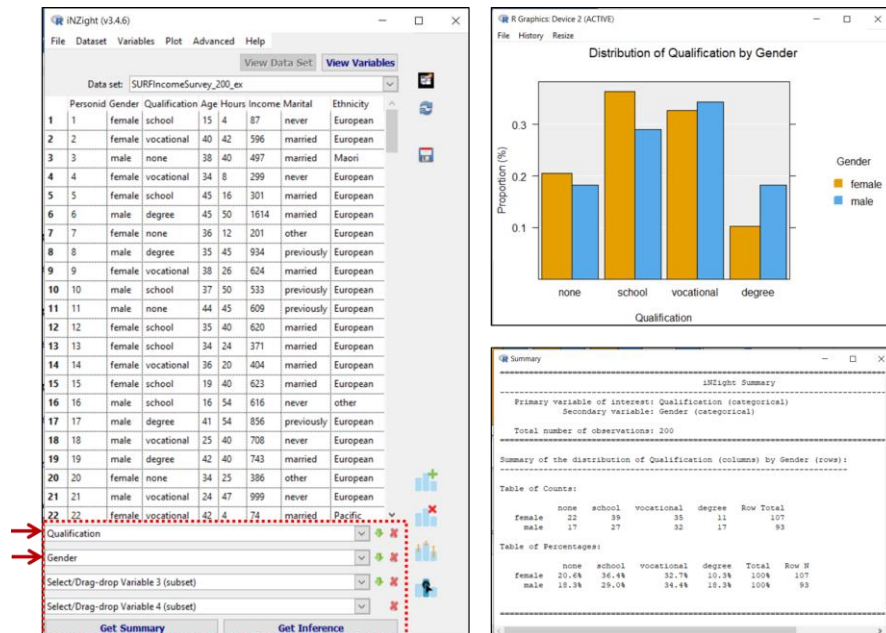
iNZight (v3.4.6)

File Dataset Variables Plot Advanced Help

View Data Set View Variables

Data set: SURFIncomeSurvey_200_ex

| | Personid | Gender | Qualification | Age | Hours | Income | Marital | Ethnicity |
|---|---|---|---|---|---|---|---|---|
| 1 | 1 | female | school | 15 | 4 | 87 | never | European |
| 2 | 2 | female | vocational | 40 | 42 | 596 | married | European |
| 3 | 3 | male | none | 38 | 40 | 497 | married | Maori |
| 4 | 4 | female | vocational | 34 | 8 | 299 | never | European |
| 5 | 5 | female | school | 45 | 16 | 301 | married | European |
| 6 | 6 | male | degree | 45 | 50 | 1614 | married | European |
| 7 | 7 | female | none | 36 | 12 | 201 | other | European |
| 8 | 8 | male | degree | 35 | 45 | 934 | previously | European |
| 9 | 9 | female | vocational | 38 | 26 | 624 | married | European |
| 10 | 10 | male | school | 37 | 50 | 533 | previously | European |
| 11 | 11 | male | none | 44 | 45 | 609 | previously | European |
| 12 | 12 | female | school | 35 | 40 | 620 | married | European |
| 13 | 13 | female | school | 34 | 24 | 371 | married | European |
| 14 | 14 | female | vocational | 36 | 20 | 404 | married | European |
| 15 | 15 | female | school | 19 | 40 | 623 | married | European |
| 16 | 16 | male | school | 16 | 54 | 616 | never | other |
| 17 | 17 | male | degree | 41 | 54 | 856 | previously | European |
| 18 | 18 | male | vocational | 25 | 40 | 708 | never | European |
| 19 | 19 | male | degree | 42 | 40 | 743 | married | European |
| 20 | 20 | female | none | 34 | 25 | 386 | other | European |
| 21 | 21 | male | vocational | 24 | 47 | 999 | never | European |
| 22 | 22 | female | vocational | 42 | 4 | 74 | married | Pacific |

Qualification
Gender
Select/Drag-drop Variable 3 (subset)
Select/Drag-drop Variable 4 (subset)
Get Summary Get Inference

R Graphics: Device 2 (ACTIVE)
File History Resize

Distribution of Qualification by Gender

Proportion (%)
0.3
0.2
0.1
none school vocational degree
Qualification
Gender
female
male

Summary

iNZight Summary

Primary variable of interest: Qualification (categorical)
Secondary variable: Gender (categorical)

Total number of observations: 200

Summary of the distribution of Qualification (columns) by Gender (rows):

Table of Counts:

| | none | school | vocational | degree | Row Total |
|---|---|---|---|---|---|
| female | 22 | 39 | 35 | 11 | 107 |
| male | 17 | 27 | 32 | 17 | 93 |

Table of Percentages:

| | none | school | vocational | degree | Total | Row N |
|---|---|---|---|---|---|---|
| female | 20.6% | 36.4% | 32.7% | 10.3% | 100% | 107 |
| male | 18.3% | 29.0% | 34.4% | 18.3% | 100% | 93 |